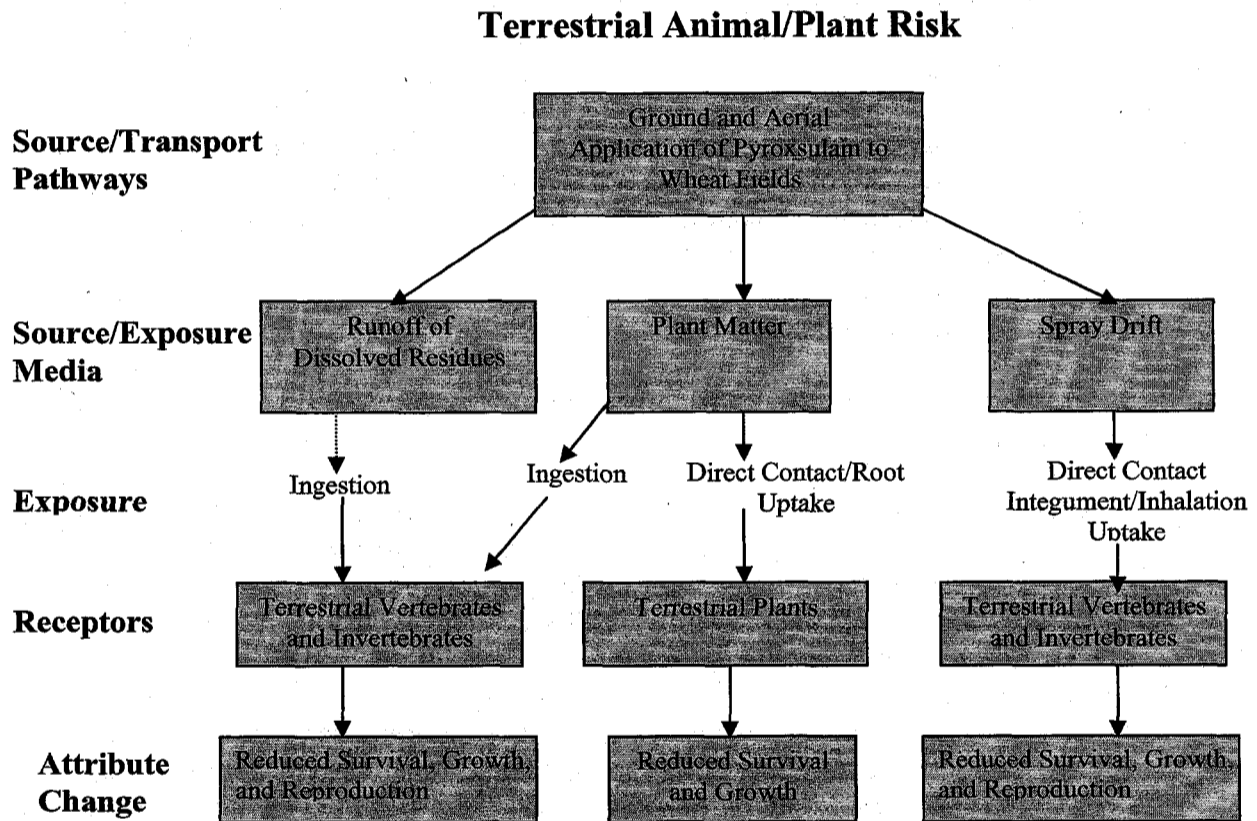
Terrestrial Animal/Plant Risk

Source/Transport Pathways

Ground and Aerial Application of Pyroxsulam to Wheat Fields

Source/Exposure Media

Runoff of Dissolved Residues

Plant Matter

Spray Drift

Exposure

Ingestion

Ingestion

Direct Contact/Root Uptake

Direct Contact Integument/Inhalation Uptake

Receptors

Terrestrial Vertebrates and Invertebrates

Terrestrial Plants

Terrestrial Vertebrates and Invertebrates

Attribute Change

Reduced Survival, Growth, and Reproduction

Reduced Survival and Growth

Reduced Survival, Growth, and Reproduction